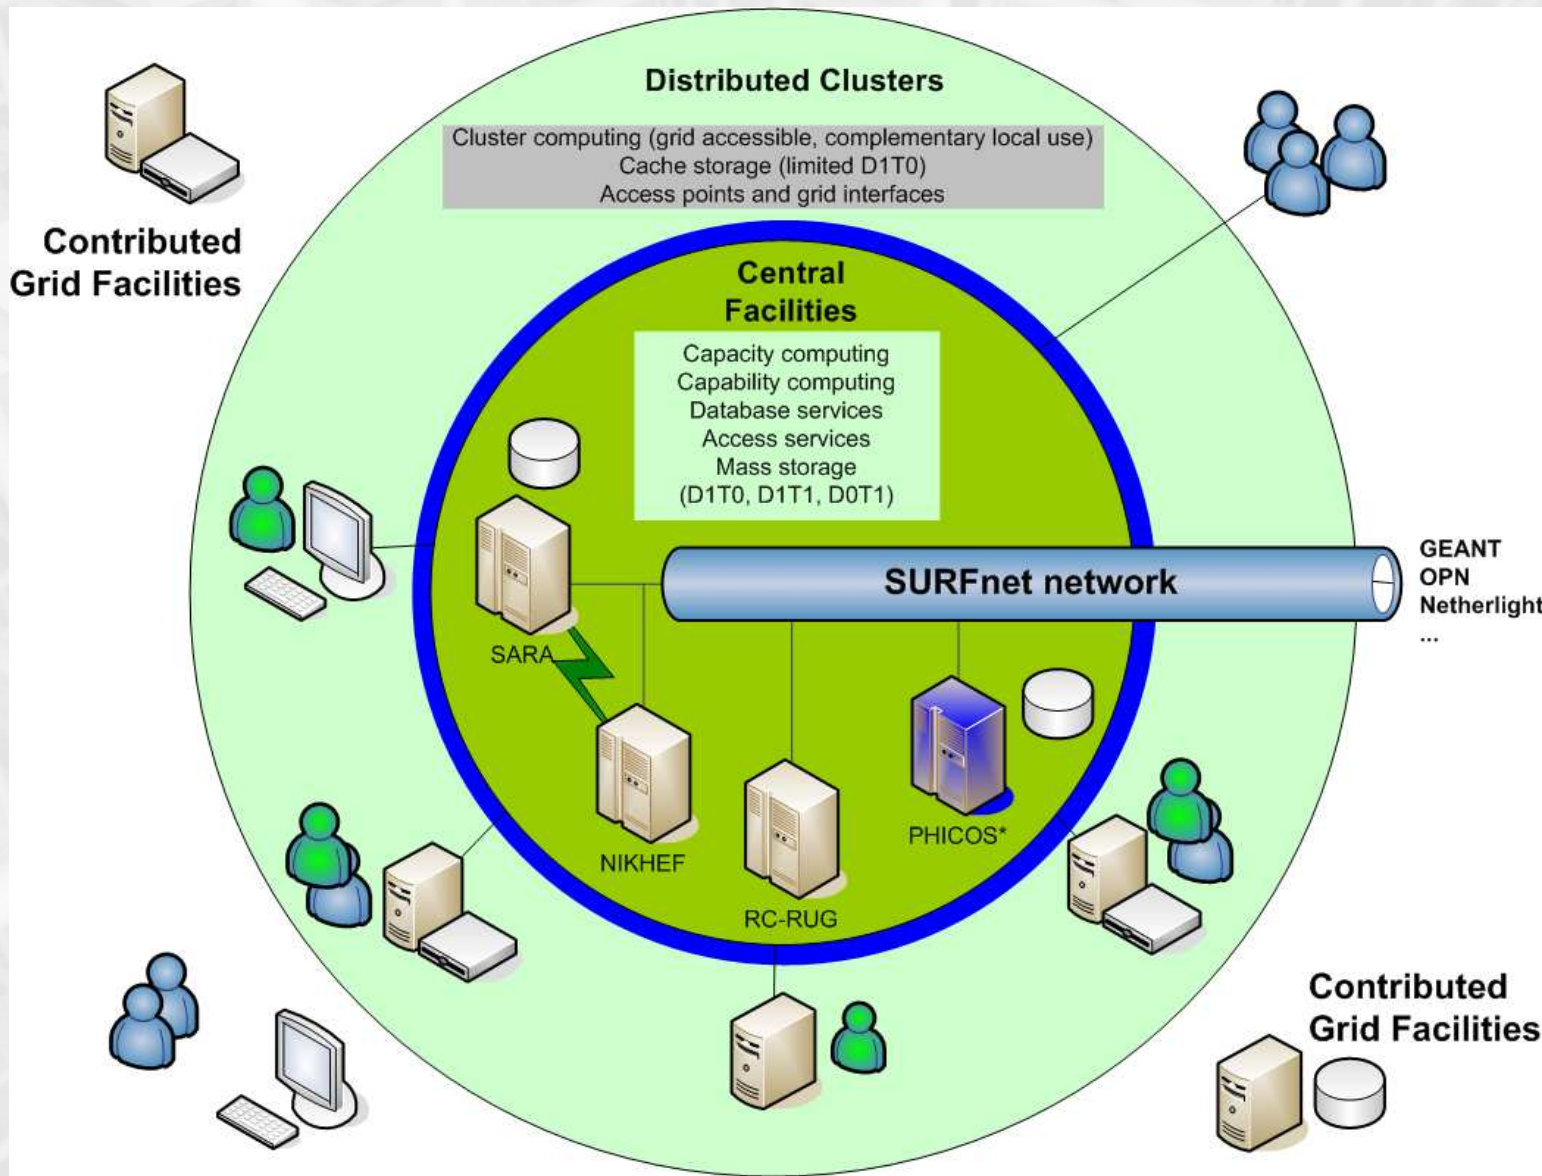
Distributed Clusters

Cluster computing (grid accessible, complementary local use)
Cache storage (limited D1T0)
Access points and grid interfaces

Contributed Grid Facilities

Central Facilities

Capacity computing
Capability computing
Database services
Access services
Mass storage
(D1T0, D1T1, D0T1)

SURFnet network

GEANT
OPN
Netherlight
...

SARA

NIKHEF

RC-RUG

PHICOS*

Contributed Grid Facilities